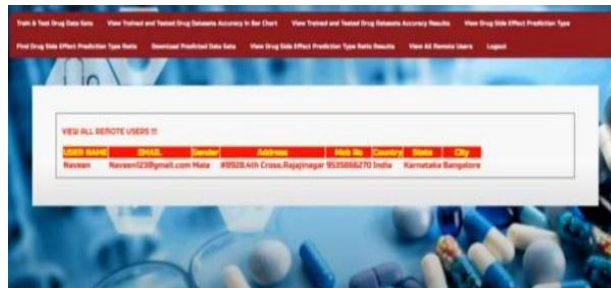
Train & Test Drug Data Sets View Trained and Tested Drug Datasets Accuracy in Bar Chart View Trained and Tested Drug Datasets Accuracy Results View Drug Side Effect Prediction Type

Find Drug Side Effect Prediction Type Ratio Download Predicted Data Sets View Drug Side Effect Prediction Type Ratio Results View All Remote Users Logout

VIEW ALL REMOTE USERS !!!

| USER NAME | EMAIL | Gender | Address | Mob No | Country | State | City |
|---|---|---|---|---|---|---|---|
| Naveen | Naveen123@gmail.com | Male | #8928,4th Cross,Rajajinagar | 9535866270 | India | Karnataka | Bangalore |